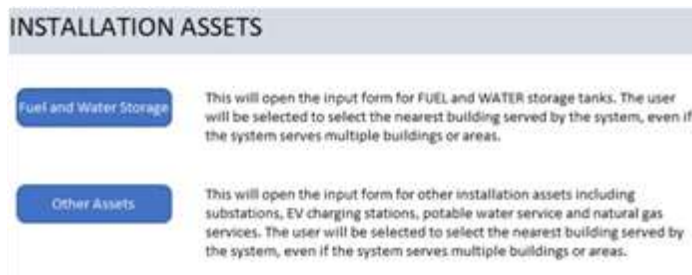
INSTALLATION ASSETS

Fuel and Water Storage

This will open the input form for FUEL and WATER storage tanks. The user will be selected to select the nearest building served by the system, even if the system serves multiple buildings or areas.

Other Assets

This will open the input form for other installation assets including substations, EV charging stations, potable water service and natural gas services. The user will be selected to select the nearest building served by the system, even if the system serves multiple buildings or areas.